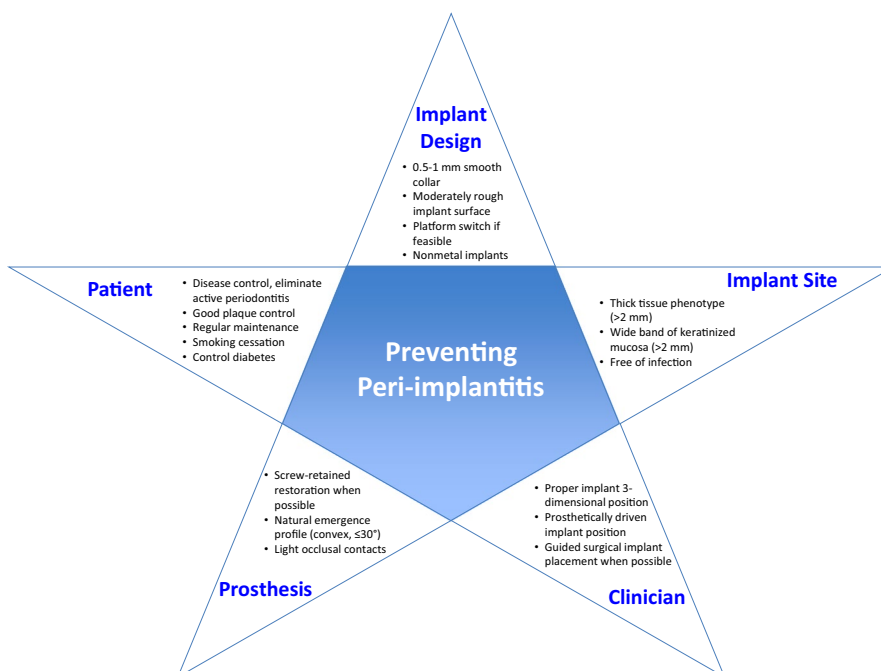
Implant Design

- 0.5-1 mm smooth collar
- Moderately rough implant surface
- Platform switch if feasible
- Nonmetal implants

Patient

- Disease control, eliminate active periodontitis
- Good plaque control
- Regular maintenance
- Smoking cessation
- Control diabetes

Implant Site

- Thick tissue phenotype (>2 mm)
- Wide band of keratinized mucosa (>2 mm)
- Free of infection

Preventing Peri-implantitis

- Screw-retained restoration when possible
- Natural emergence profile (convex, ≤30°)
- Light occlusal contacts

Prosthesis

- Proper implant 3-dimensional position
- Prosthetically driven implant position
- Guided surgical implant placement when possible

Clinician